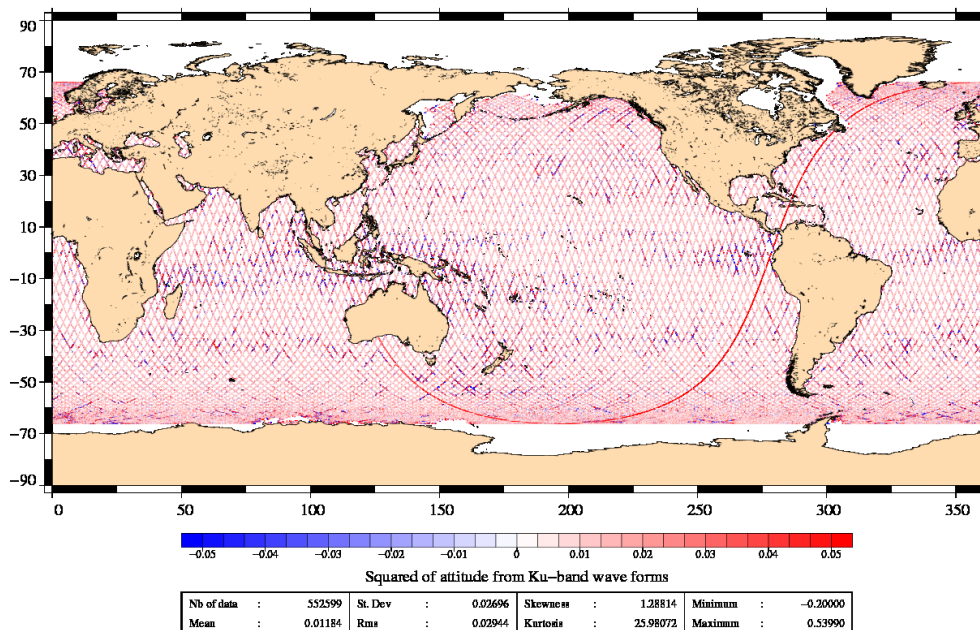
90
70
50
30
10
−10
−30
−50
−70
−90
0
50
100
150
200
250
300
350

−0.05 −0.04 −0.03 −0.02 −0.01 0 0.01 0.02 0.03 0.04 0.05

Squared of attitude from Ku−band wave forms

| Nb of data | : | 552599 | St. Dev | : | 0.02696 | Skewness | : | 1.28814 | Minimum | : | −0.20000 |
|---|---|---|---|---|---|---|---|---|---|---|---|
| Mean | : | 0.01184 | Rms | : | 0.02944 | Kurtosis | : | 25.98072 | Maximum | : | 0.53990 |